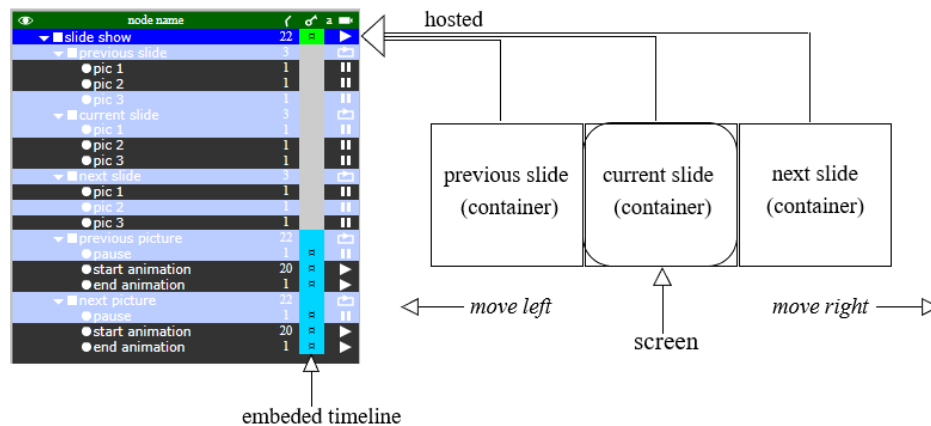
| node name | | | a | |
|---|---|---|---|---|
| slide show | 22 | ¤ | | ▶ |
| previous slide | 3 | | | |
| pic 1 | 1 | | | II |
| pic 2 | 1 | | | II |
| pic 3 | 1 | | | II |
| current slide | 3 | | | |
| pic 1 | 1 | | | II |
| pic 2 | 1 | | | II |
| pic 3 | 1 | | | II |
| next slide | 3 | | | |
| pic 1 | 1 | | | II |
| pic 2 | 1 | | | II |
| pic 3 | 1 | | | II |
| previous picture | 22 | ¤ | | |
| pause | 1 | ¤ | | II |
| start animation | 20 | ¤ | | ▶ |
| end animation | 1 | ¤ | | ▶ |
| next picture | 22 | ¤ | | |
| pause | 1 | ¤ | | II |
| start animation | 20 | ¤ | | ▶ |
| end animation | 1 | ¤ | | ▶ |

hosted

previous slide (container)

current slide (container)

next slide (container)

move left

move right

screen

embeded timeline